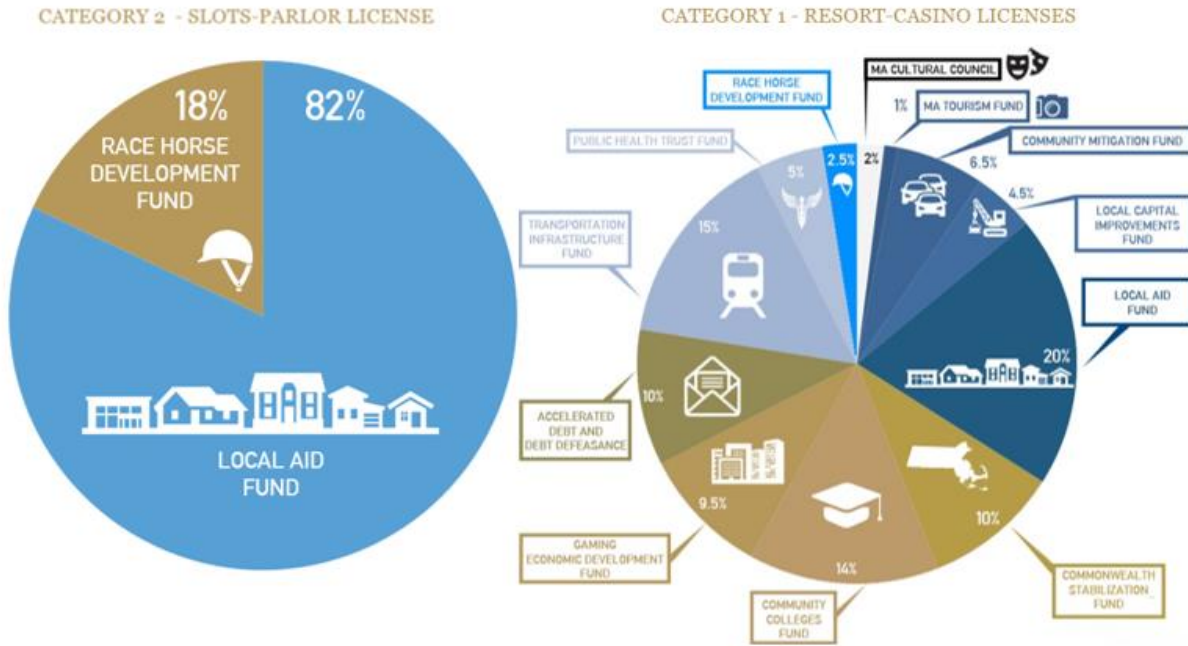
CATEGORY 2 - SLOTS-PARLOR LICENSE

18%
RACE HORSE DEVELOPMENT FUND

82%

LOCAL AID FUND

CATEGORY 1 - RESORT-CASINO LICENSES

MA CULTURAL COUNCIL

RACE HORSE DEVELOPMENT FUND

1%
MA TOURISM FUND

PUBLIC HEALTH TRUST FUND

2.5%
2%

COMMUNITY MITIGATION FUND

5%

6.5%

4.5%

LOCAL CAPITAL IMPROVEMENTS FUND

TRANSPORTATION INFRASTRUCTURE FUND

15%

LOCAL AID FUND

20%

ACCELERATED DEBT AND DEBT DEFEASANCE

10%

9.5%

10%

GAMING ECONOMIC DEVELOPMENT FUND

14%

COMMONWEALTH STABILIZATION FUND

COMMUNITY COLLEGES FUND